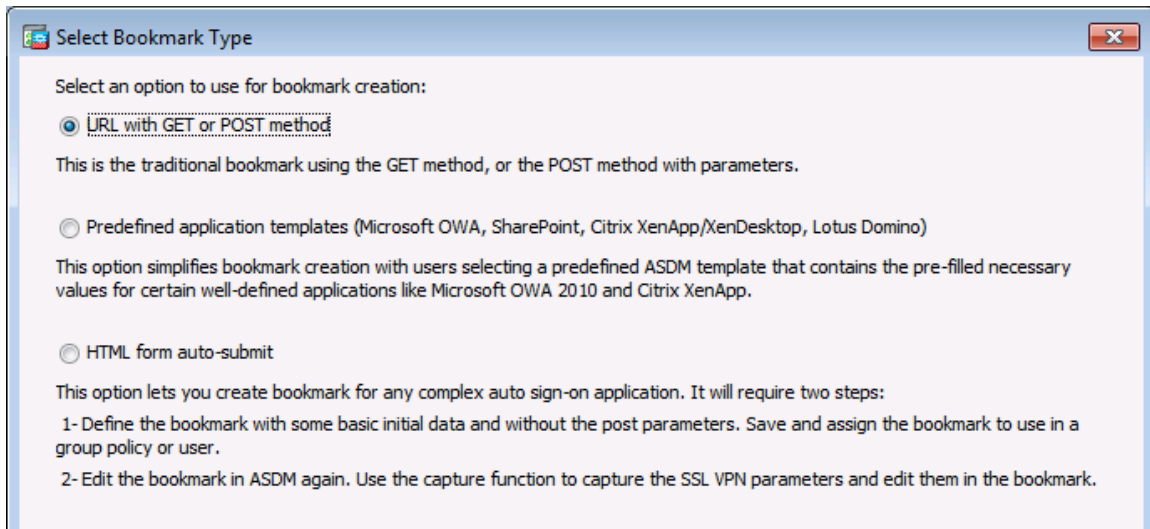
Select Bookmark Type

Select an option to use for bookmark creation:

URL with GET or POST method

This is the traditional bookmark using the GET method, or the POST method with parameters.

Predefined application templates (Microsoft OWA, SharePoint, Citrix XenApp/XenDesktop, Lotus Domino)

This option simplifies bookmark creation with users selecting a predefined ASDM template that contains the pre-filled necessary values for certain well-defined applications like Microsoft OWA 2010 and Citrix XenApp.

HTML form auto-submit

This option lets you create bookmark for any complex auto sign-on application. It will require two steps:

1- Define the bookmark with some basic initial data and without the post parameters. Save and assign the bookmark to use in a group policy or user.

2- Edit the bookmark in ASDM again. Use the capture function to capture the SSL VPN parameters and edit them in the bookmark.